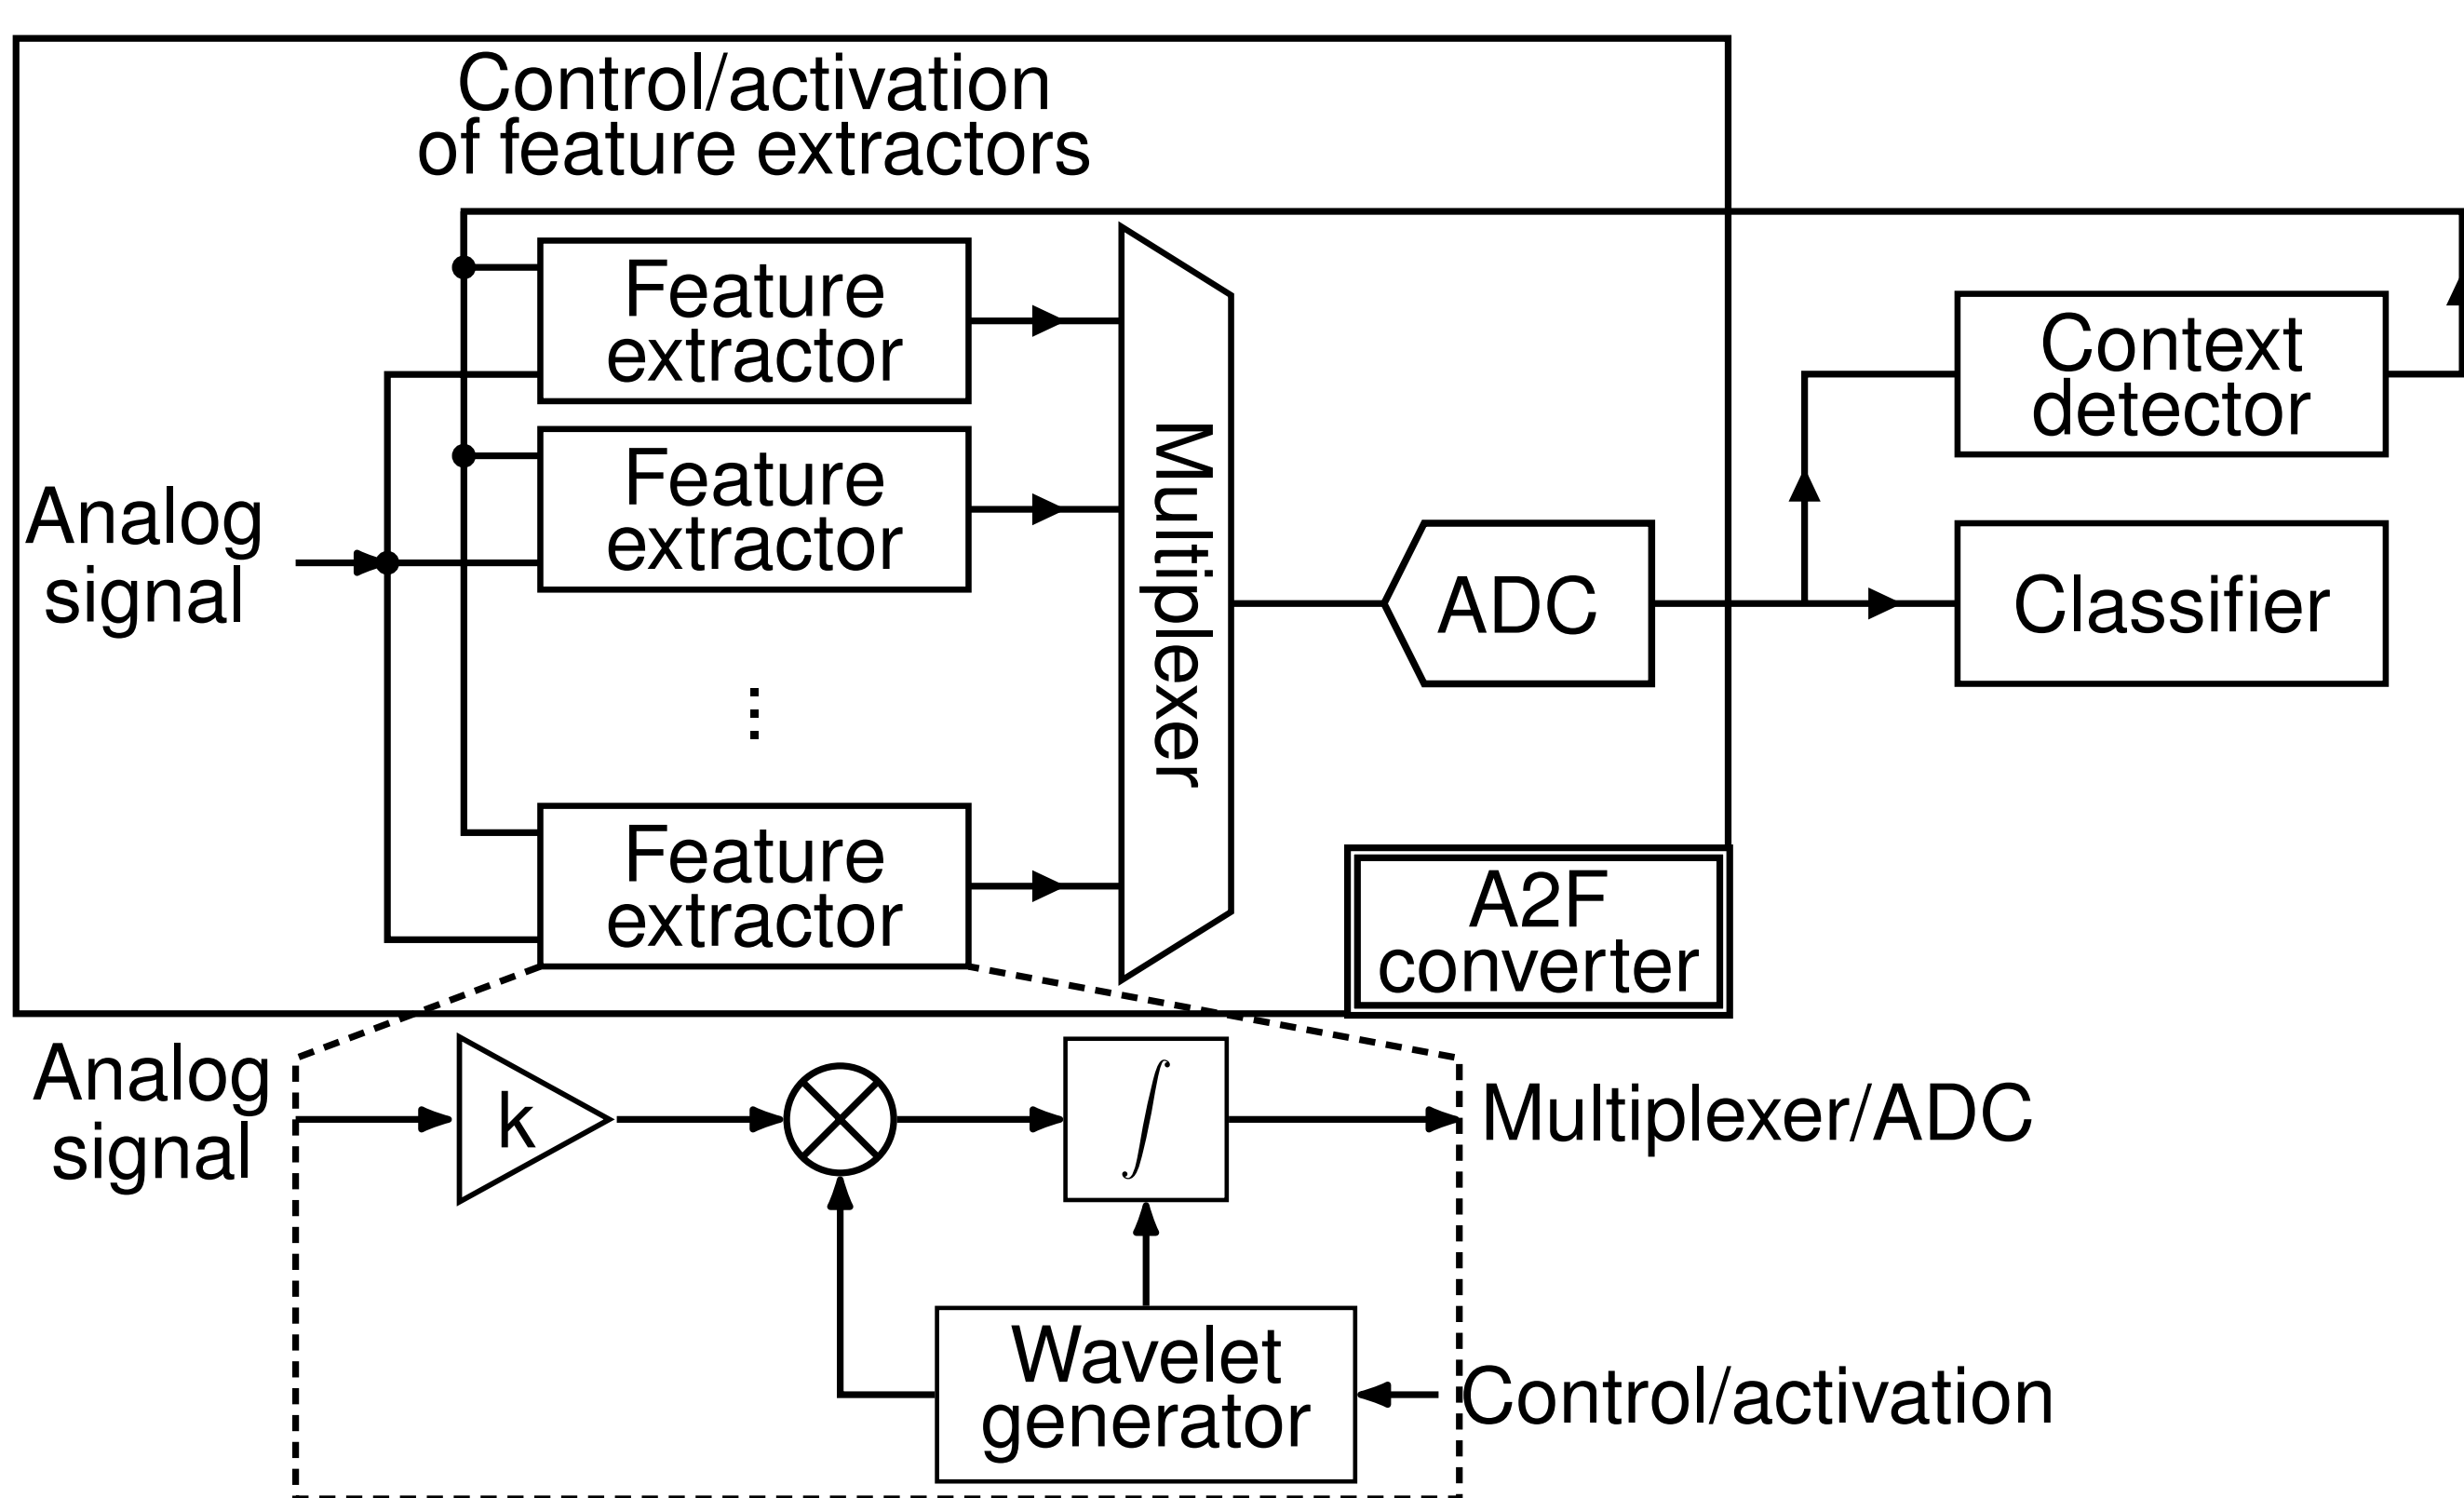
Control/activation of feature extractors

Feature extractor

Feature extractor

Analog signal

⋮

Feature extractor

Multiplexer

ADC

Context detector

Classifier

A2F converter

Analog signal

k

$\int$

Multiplexer/ADC

Wavelet generator

Control/activation